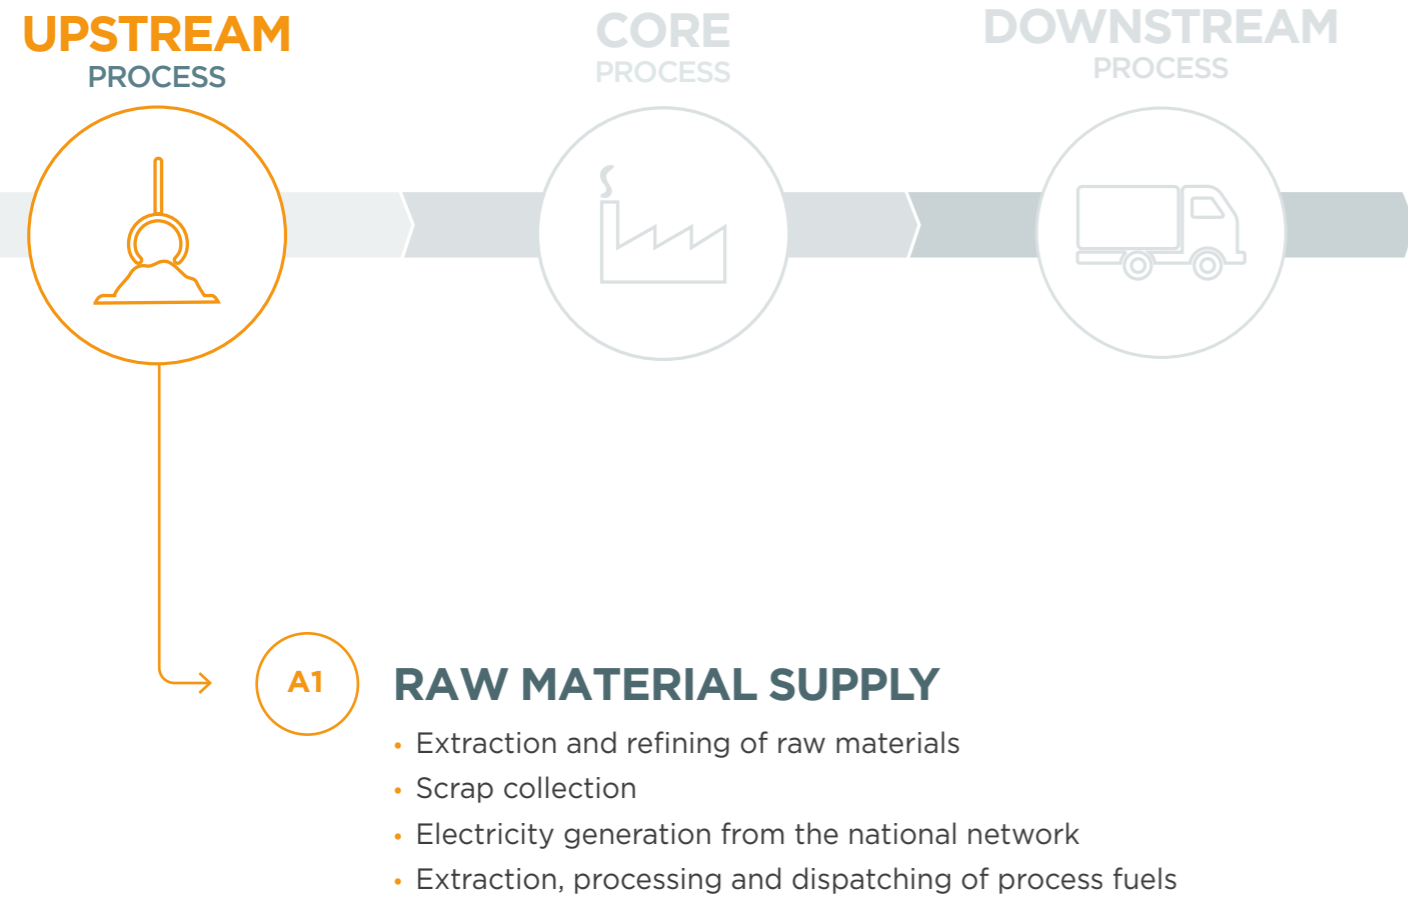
UPSTREAM
PROCESS

CORE
PROCESS

DOWNSTREAM
PROCESS

A1

RAW MATERIAL SUPPLY

• Extraction and refining of raw materials
• Scrap collection
• Electricity generation from the national network
• Extraction, processing and dispatching of process fuels